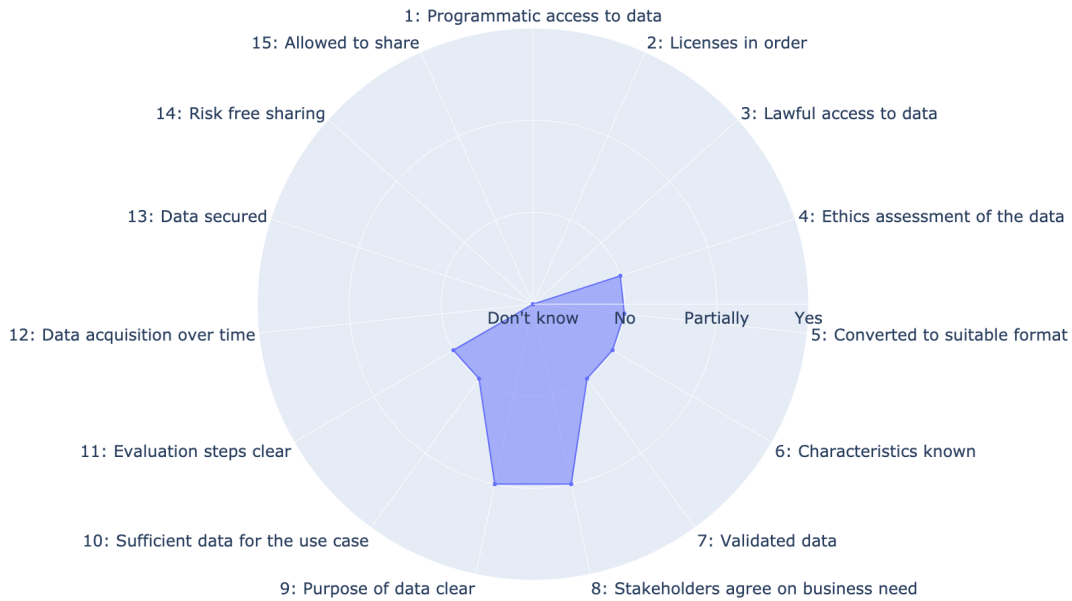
1: Programmatic access to data
2: Licenses in order
3: Lawful access to data
4: Ethics assessment of the data
5: Converted to suitable format
6: Characteristics known
7: Validated data
8: Stakeholders agree on business need
9: Purpose of data clear
10: Sufficient data for the use case
11: Evaluation steps clear
12: Data acquisition over time
13: Data secured
14: Risk free sharing
15: Allowed to share

Don't know
No
Partially
Yes